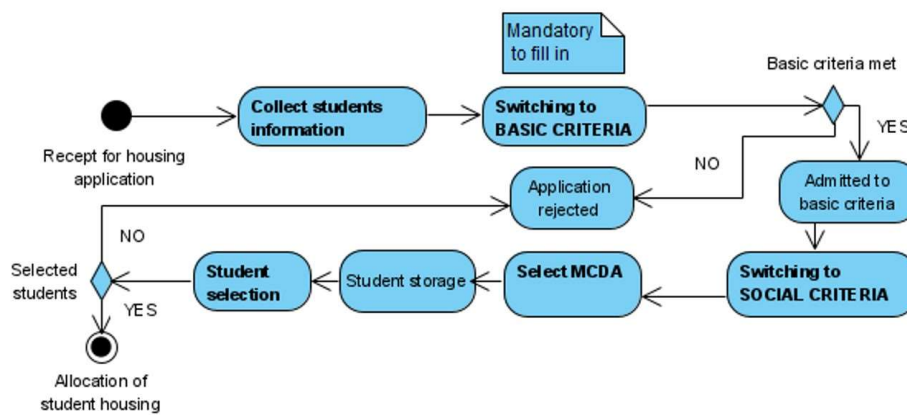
Mandatory to fill in

Basic criteria met

Collect students information

Switching to BASIC CRITERIA

YES

Recept for housing application

NO

Application rejected

Admitted to basic criteria

NO

Selected students

Student selection

Student storage

Select MCDA

Switching to SOCIAL CRITERIA

YES

Allocation of student housing